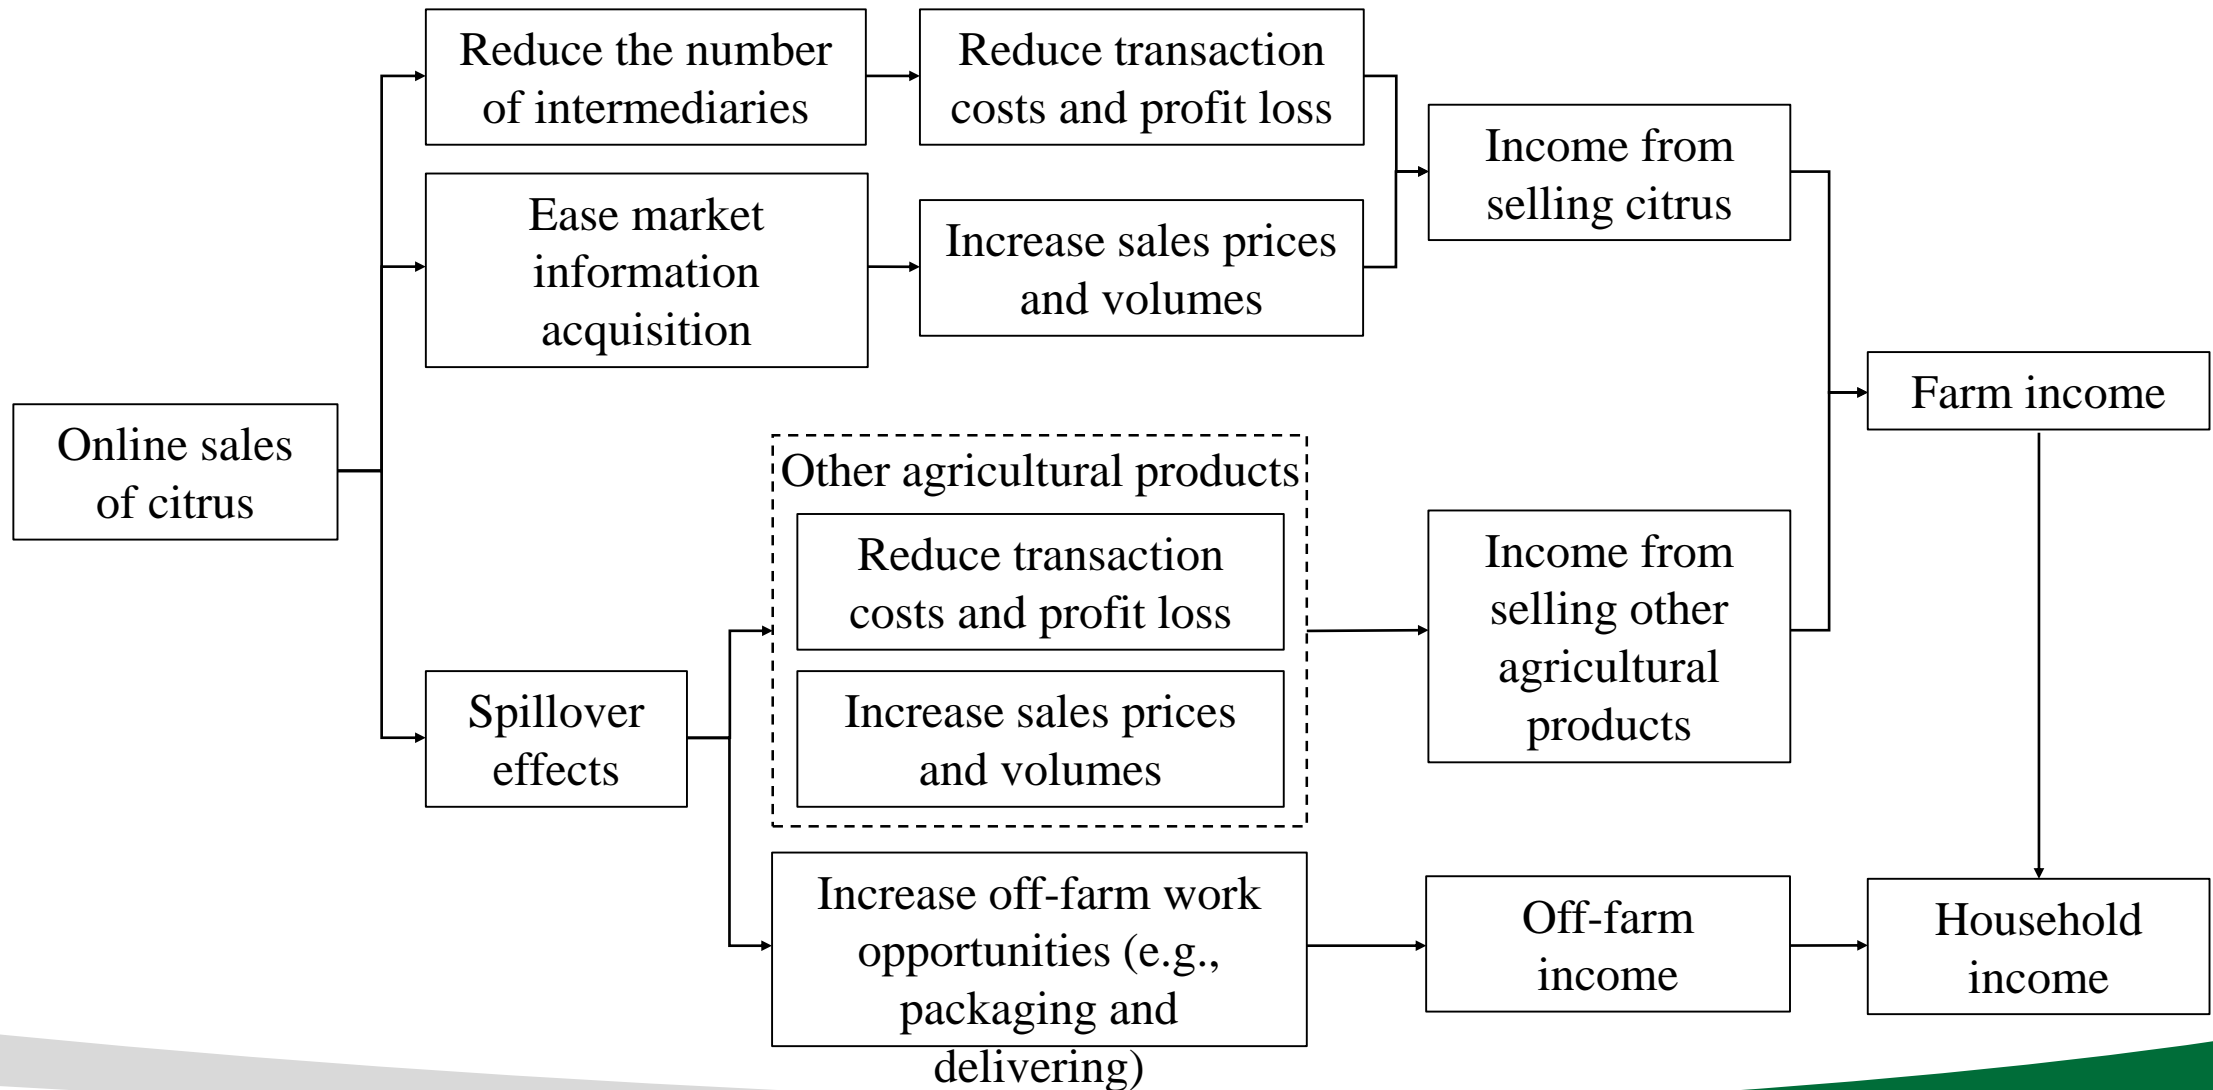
Online sales of citrus

Reduce the number of intermediaries

Reduce transaction costs and profit loss

Ease market information acquisition

Increase sales prices and volumes

Income from selling citrus

Farm income

Spillover effects

Other agricultural products

Reduce transaction costs and profit loss

Increase sales prices and volumes

Income from selling other agricultural products

Increase off-farm work opportunities (e.g., packaging and delivering)

Off-farm income

Household income